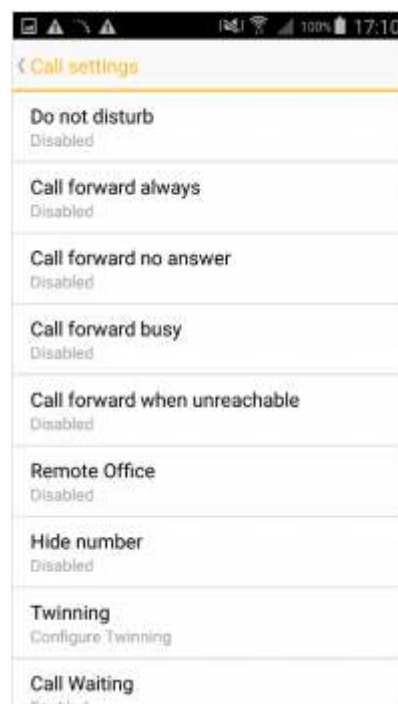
100% 17:10

< Call settings

Do not disturb
Disabled

Call forward always
Disabled

Call forward no answer
Disabled

Call forward busy
Disabled

Call forward when unreachable
Disabled

Remote Office
Disabled

Hide number
Disabled

Twinning
Configure Twinning

Call Waiting
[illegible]